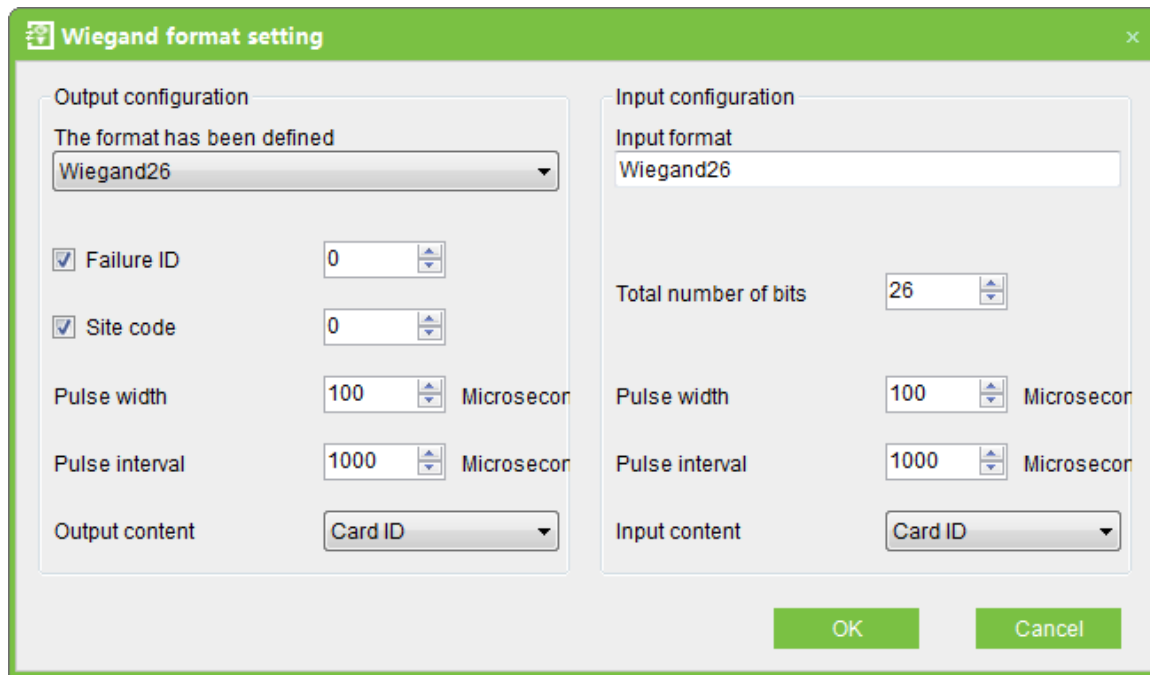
Wiegand format setting

×

Output configuration

The format has been defined

Wiegand26

Failure ID 0

Site code 0

Pulse width 100 Microsecon

Pulse interval 1000 Microsecon

Output content Card ID

Input configuration

Input format

Wiegand26

Total number of bits 26

Pulse width 100 Microsecon

Pulse interval 1000 Microsecon

Input content Card ID

OK

Cancel